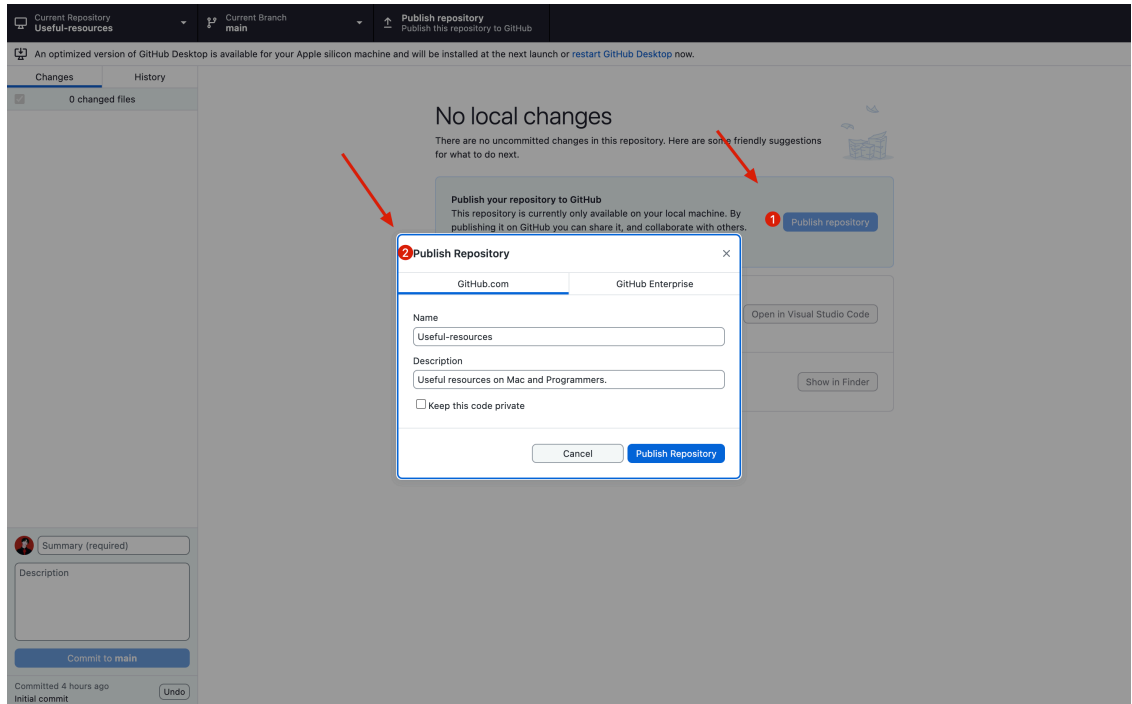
Current Repository
Useful-resources

Current Branch
main

Publish repository
Publish this repository to GitHub

An optimized version of GitHub Desktop is available for your Apple silicon machine and will be installed at the next launch or restart GitHub Desktop now.

Changes
History

0 changed files

No local changes

There are no uncommitted changes in this repository. Here are some friendly suggestions for what to do next.

Publish your repository to GitHub
This repository is currently only available on your local machine. By publishing it on GitHub you can share it, and collaborate with others.

1 Publish repository

Open in Visual Studio Code

Show in Finder

2 Publish Repository

GitHub.com
GitHub Enterprise

Name
Useful-resources

Description
Useful resources on Mac and Programmers.

Keep this code private

Cancel
Publish Repository

Summary (required)

Description

Commit to main

Committed 4 hours ago
Initial commit

Undo